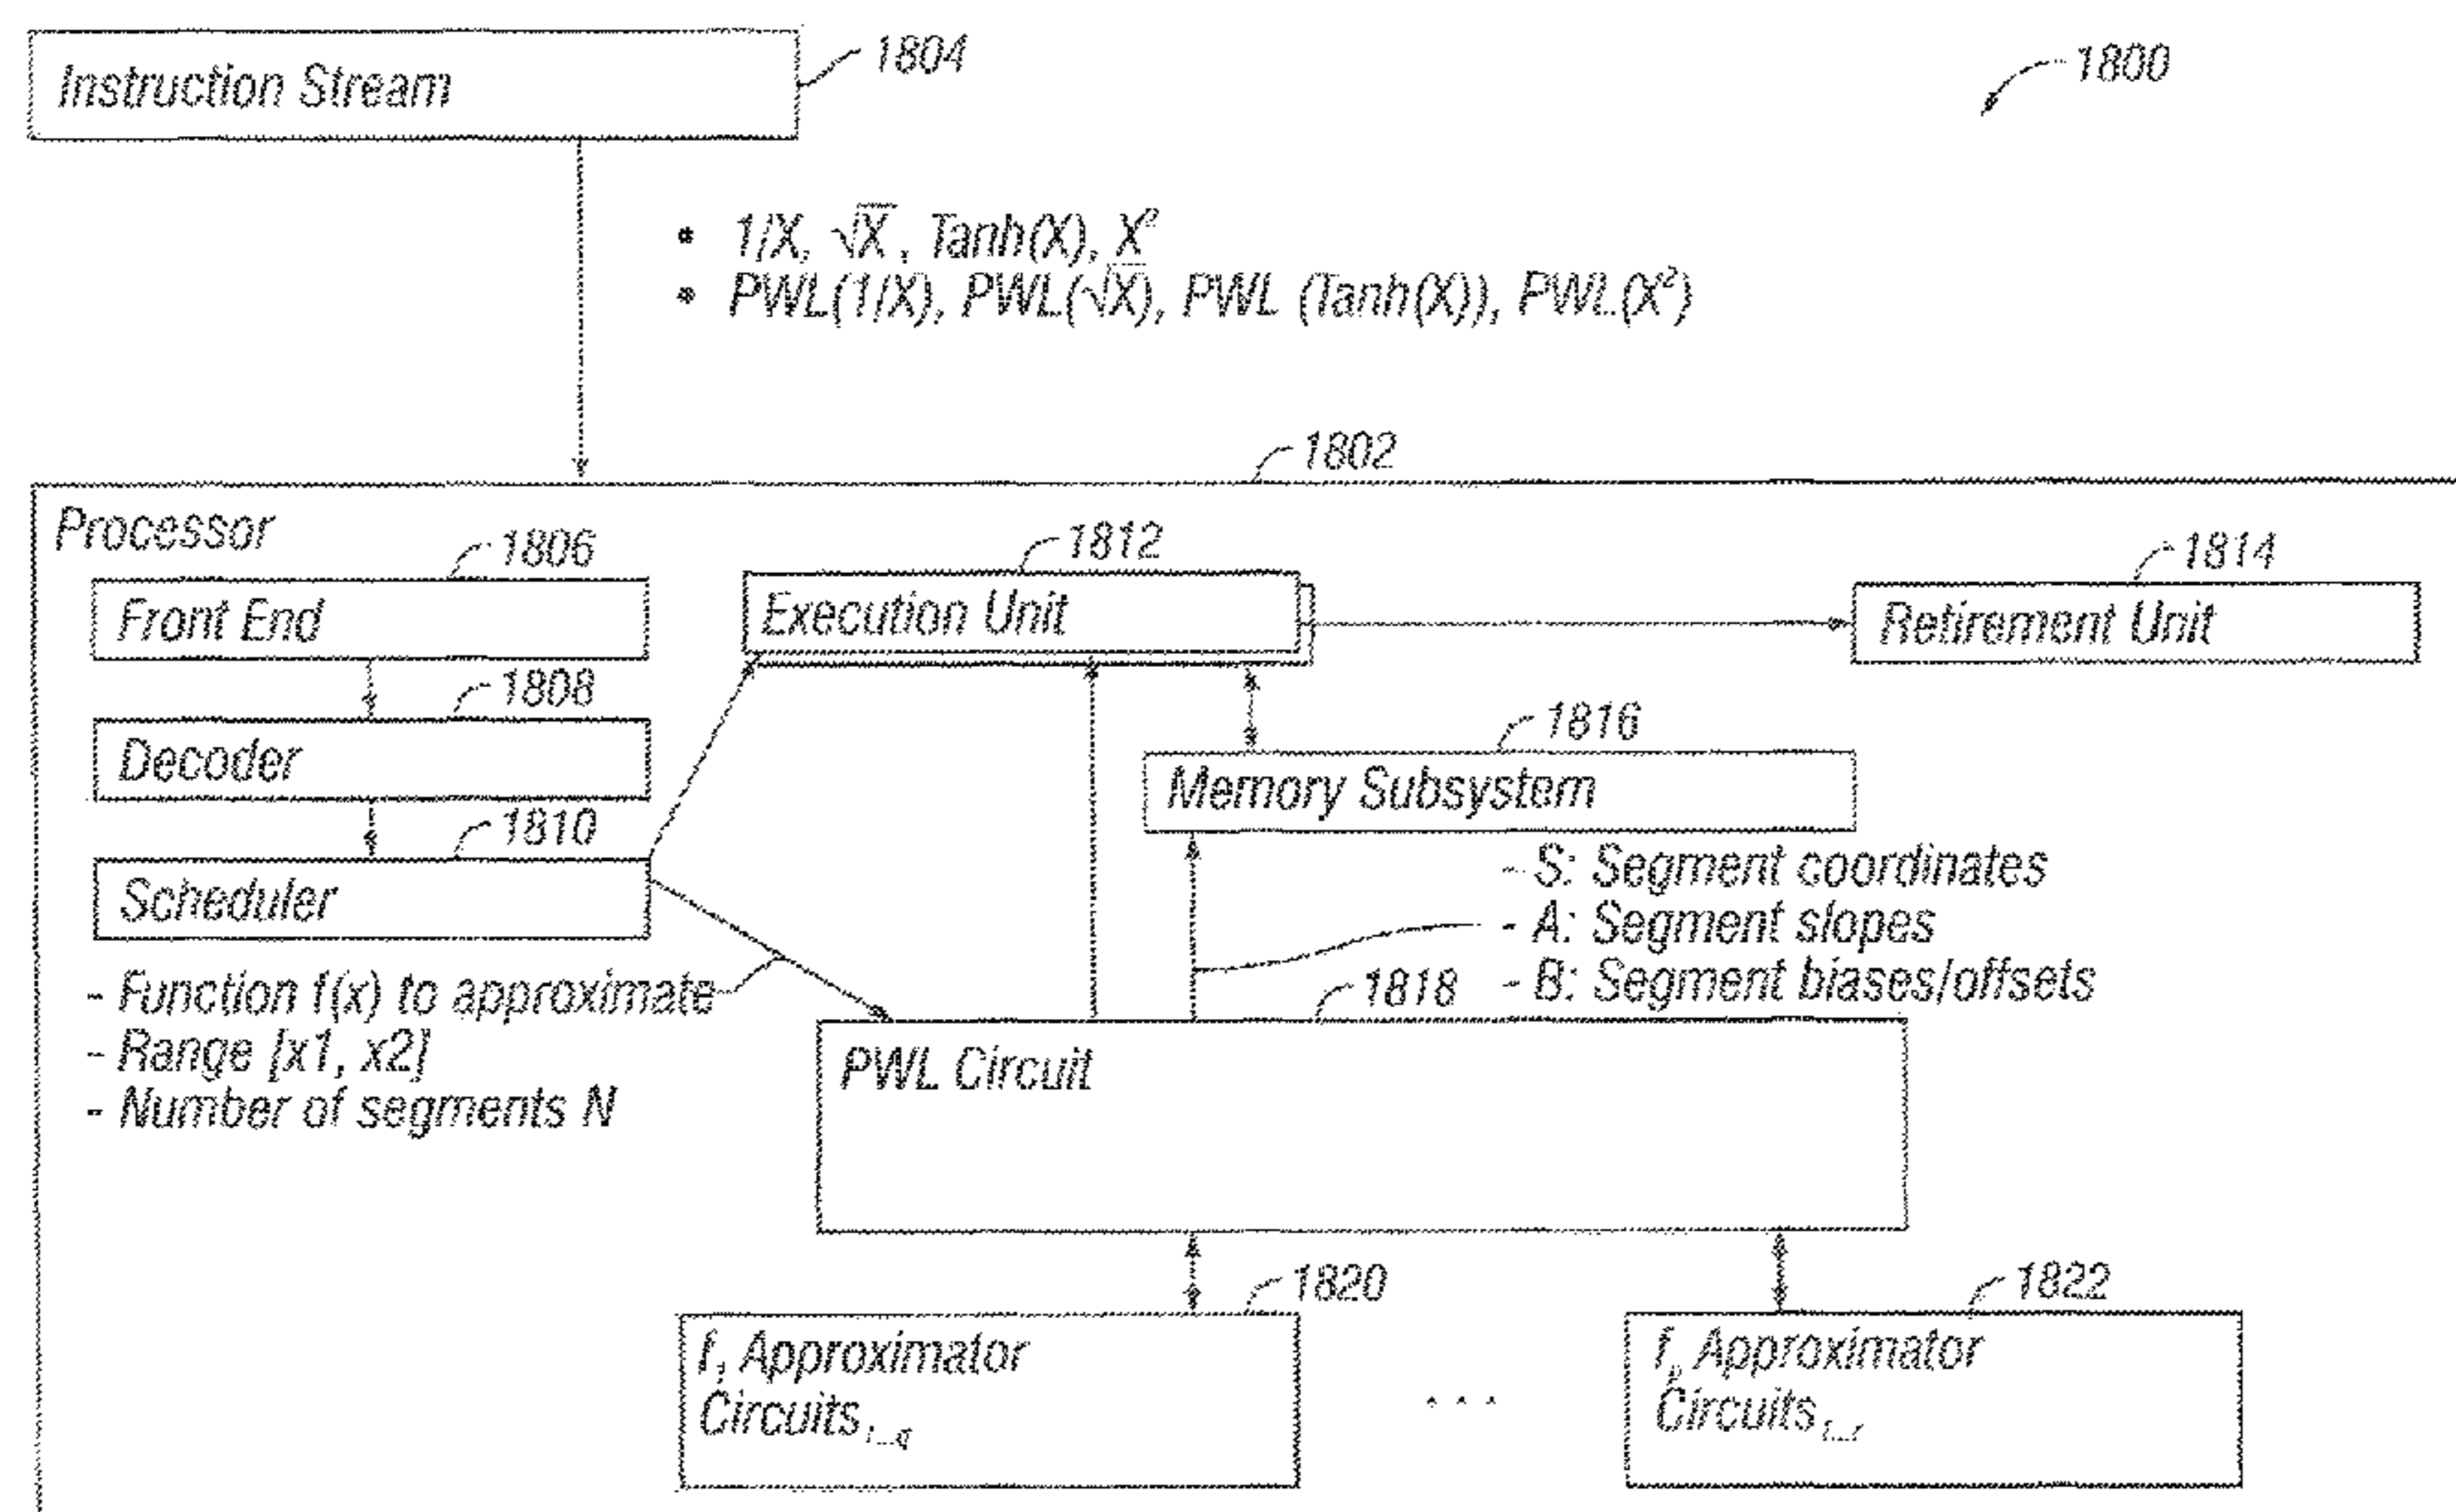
Instruction Stream 1804

1800

* $1/X$, $\sqrt{X}$, $Tanh(X)$, $X^2$
* $PWL(1/X)$, $PWL(\sqrt{X})$, $PWL(Tanh(X))$, $PWL(X^2)$

1802

Processor

1806
Front End

1808
Decoder

1810
Scheduler

1812
Execution Unit

1814
Retirement Unit

1816
Memory Subsystem

- S: Segment coordinates
- A: Segment slopes
- B: Segment biases/offsets

- Function f(x) to approximate
- Range [x1, x2]
- Number of segments N

1818
PWL Circuit

1820
$f_1$ Approximator Circuits$_{1...q}$

. . .

1822
$f_p$ Approximator Circuits$_{1...r}$